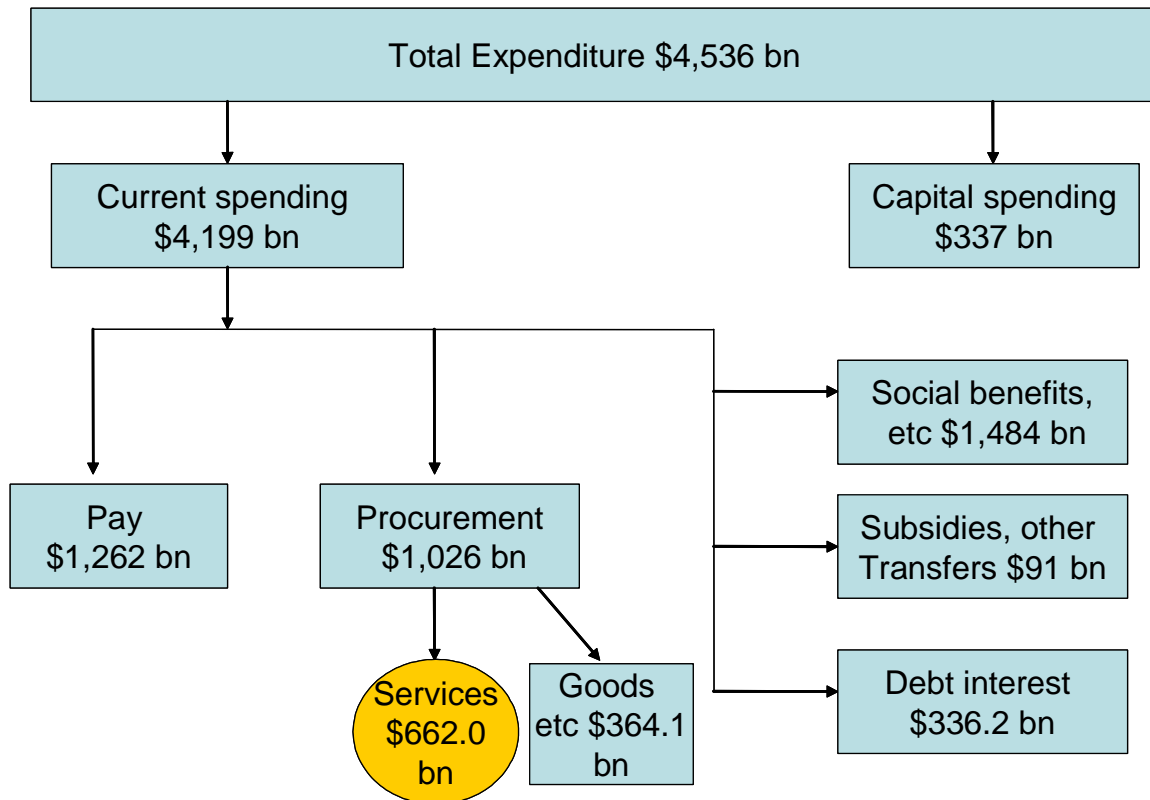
Total Expenditure $4,536 bn

Current spending $4,199 bn

Capital spending $337 bn

Social benefits, etc $1,484 bn

Pay $1,262 bn

Procurement $1,026 bn

Subsidies, other Transfers $91 bn

Services $662.0 bn

Goods etc $364.1 bn

Debt interest $336.2 bn